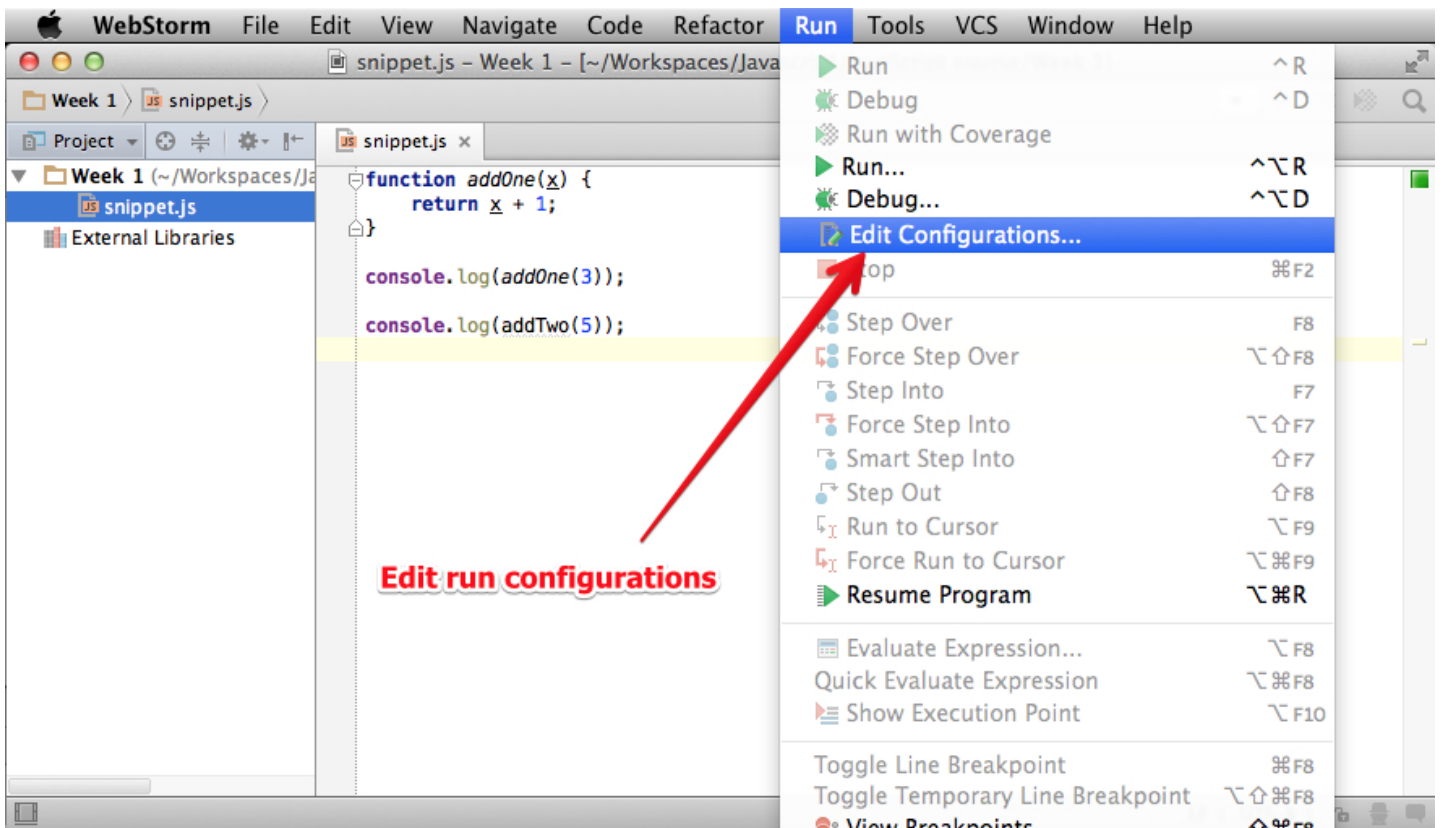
WebStorm File Edit View Navigate Code Refactor Run Tools VCS Window Help

snippet.js – Week 1 – [~/Workspaces/Java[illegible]

Week 1 〉 snippet.js 〉

Project

snippet.js ×

Week 1 (~/Workspaces/Ja
snippet.js
External Libraries

function addOne(x) {
    return x + 1;
}

console.log(addOne(3));

console.log(addTwo(5));

Edit run configurations

| | |
|---|---|
| Run | ^R |
| Debug | ^D |
| Run with Coverage | |
| Run... | ^⌥R |
| Debug... | ^⌥D |
| Edit Configurations... | |
| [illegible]op | ⌘F2 |
| Step Over | F8 |
| Force Step Over | ⌥⇧F8 |
| Step Into | F7 |
| Force Step Into | ⌥⇧F7 |
| Smart Step Into | ⇧F7 |
| Step Out | ⇧F8 |
| Run to Cursor | ⌥F9 |
| Force Run to Cursor | ⌥⌘F9 |
| Resume Program | ⌥⌘R |
| Evaluate Expression... | ⌥F8 |
| Quick Evaluate Expression | ⌥⌘F8 |
| Show Execution Point | ⌥F10 |
| Toggle Line Breakpoint | ⌘F8 |
| Toggle Temporary Line Breakpoint | ⌥⇧⌘F8 |
| View Breakpoints | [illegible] |